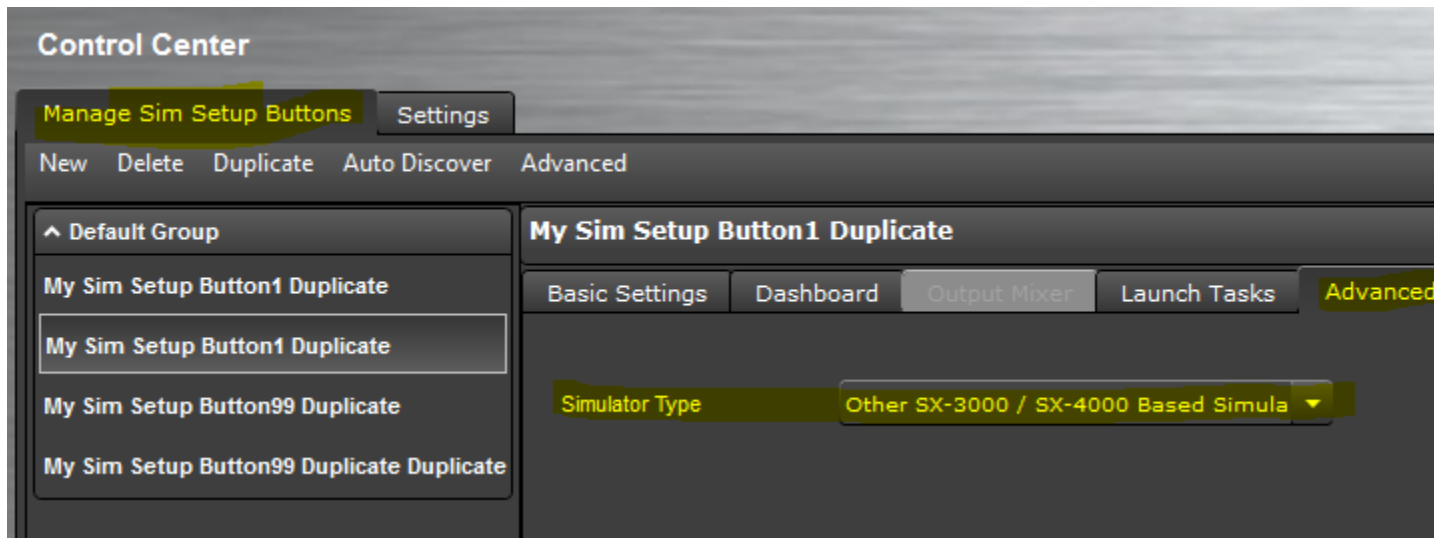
Control Center

Manage Sim Setup Buttons Settings

New Delete Duplicate Auto Discover Advanced

^ Default Group

My Sim Setup Button1 Duplicate

My Sim Setup Button1 Duplicate

My Sim Setup Button99 Duplicate

My Sim Setup Button99 Duplicate Duplicate

My Sim Setup Button1 Duplicate

Basic Settings Dashboard Output Mixer Launch Tasks Advanced

Simulator Type Other SX-3000 / SX-4000 Based Simula